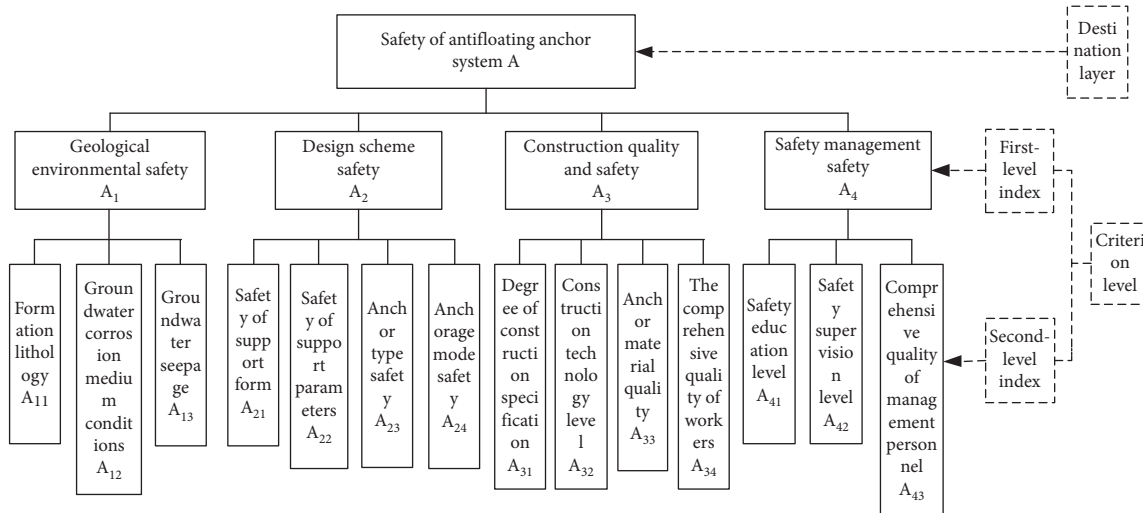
Safety of antifloating anchor system A

Destination layer

Geological environmental safety $A_1$

Design scheme safety $A_2$

Construction quality and safety $A_3$

Safety management safety $A_4$

First-level index

Criterion level

Second-level index

Formation lithology $A_{11}$

Groundwater corrosion medium conditions $A_{12}$

Groundwater seepage $A_{13}$

Safety of support form $A_{21}$

Safety of support parameters $A_{22}$

Anchor type safety $A_{23}$

Anchorage mode safety $A_{24}$

Degree of construction specification $A_{31}$

Construction technology level $A_{32}$

Anchor material quality $A_{33}$

The comprehensive quality of workers $A_{34}$

Safety education level $A_{41}$

Safety supervision level $A_{42}$

Comprehensive quality of management personnel $A_{43}$